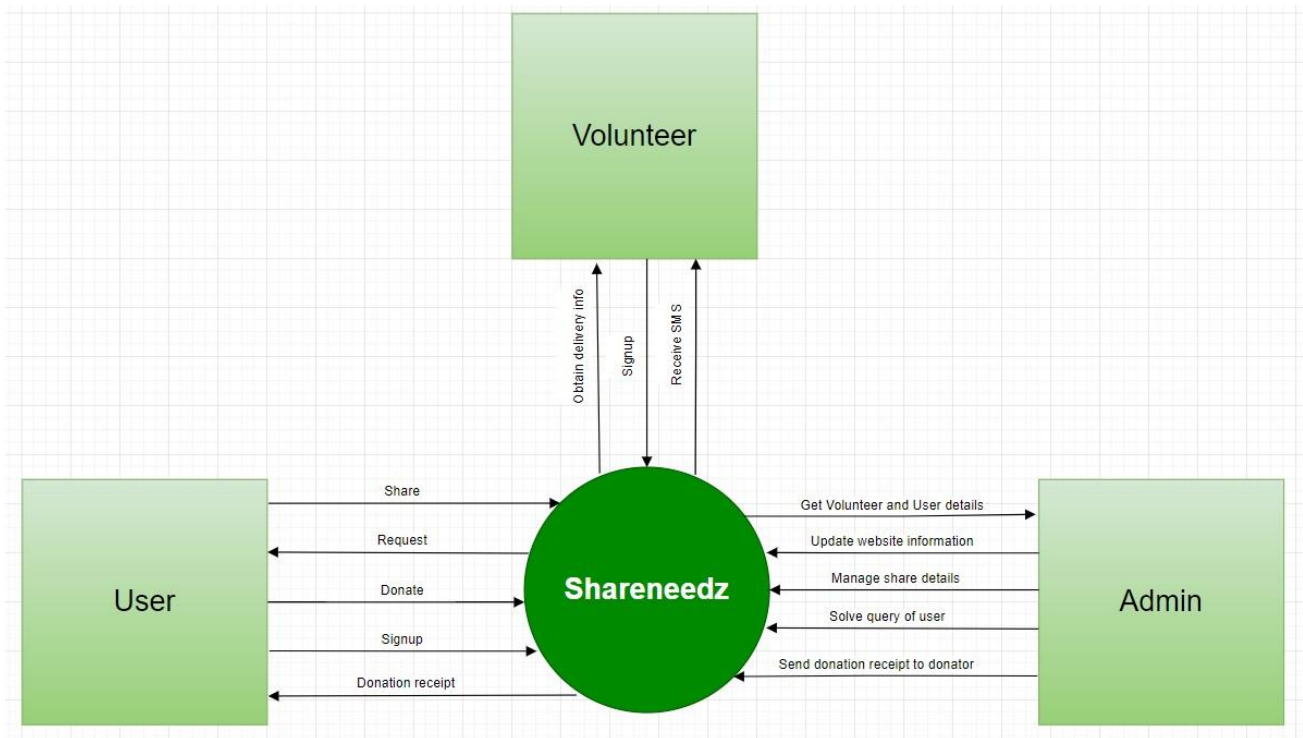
Volunteer

Obtain delivery info

Signup

Receive SMS

User

Share

Request

Donate

Signup

Donation receipt

Shareneedz

Get Volunteer and User details

Update website information

Manage share details

Solve query of user

Send donation receipt to donator

Admin